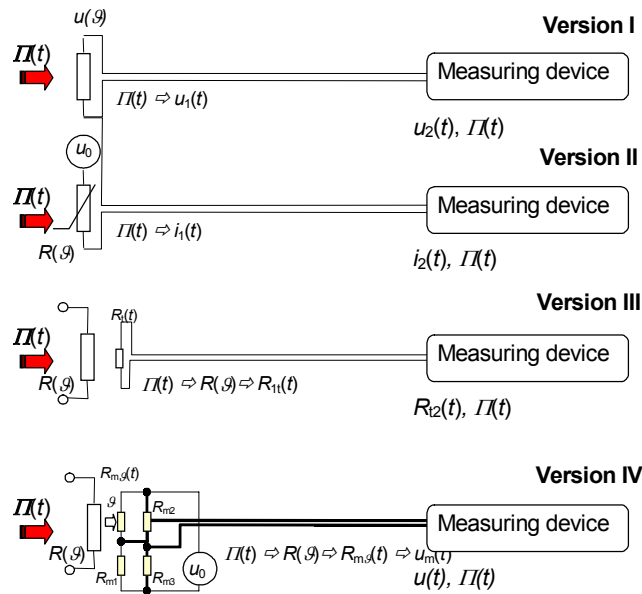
Version I

$u(\vartheta)$

$\Pi(t)$

Measuring device

$\Pi(t) \Rightarrow u_1(t)$

$u_2(t)$, $\Pi(t)$

Version II

$u_0$

$\Pi(t)$

Measuring device

$\Pi(t) \Rightarrow i_1(t)$

$R(\vartheta)$

$i_2(t)$, $\Pi(t)$

Version III

$R_t(t)$

$\Pi(t)$

Measuring device

$R(\vartheta)$

$\Pi(t) \Rightarrow R(\vartheta) \Rightarrow R_{1t}(t)$

$R_{t2}(t)$, $\Pi(t)$

Version IV

$R_{m\vartheta}(t)$

$\Pi(t)$

$\vartheta$

$R_{m2}$

Measuring device

$R(\vartheta)$

$\Pi(t) \Rightarrow R(\vartheta) \Rightarrow R_{m\vartheta}(t) \Rightarrow u_m(t)$

$R_{m1}$

$R_{m3}$

$u_0$

$u(t)$, $\Pi(t)$